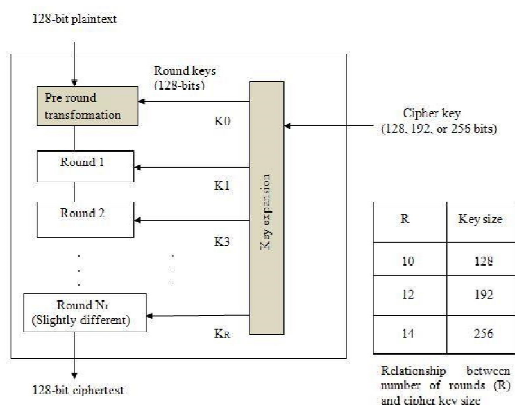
128-bit plaintext

Round keys (128-bits)

Pre round transformation

K0

Cipher key (128, 192, or 256 bits)

Round 1

K1

Key expansion

Round 2

K3

Round $N_r$ (Slightly different)

$K_R$

| R | Key size |
|---|---|
| 10 | 128 |
| 12 | 192 |
| 14 | 256 |

Relationship between number of rounds (R) and cipher key size

128-bit ciphertest